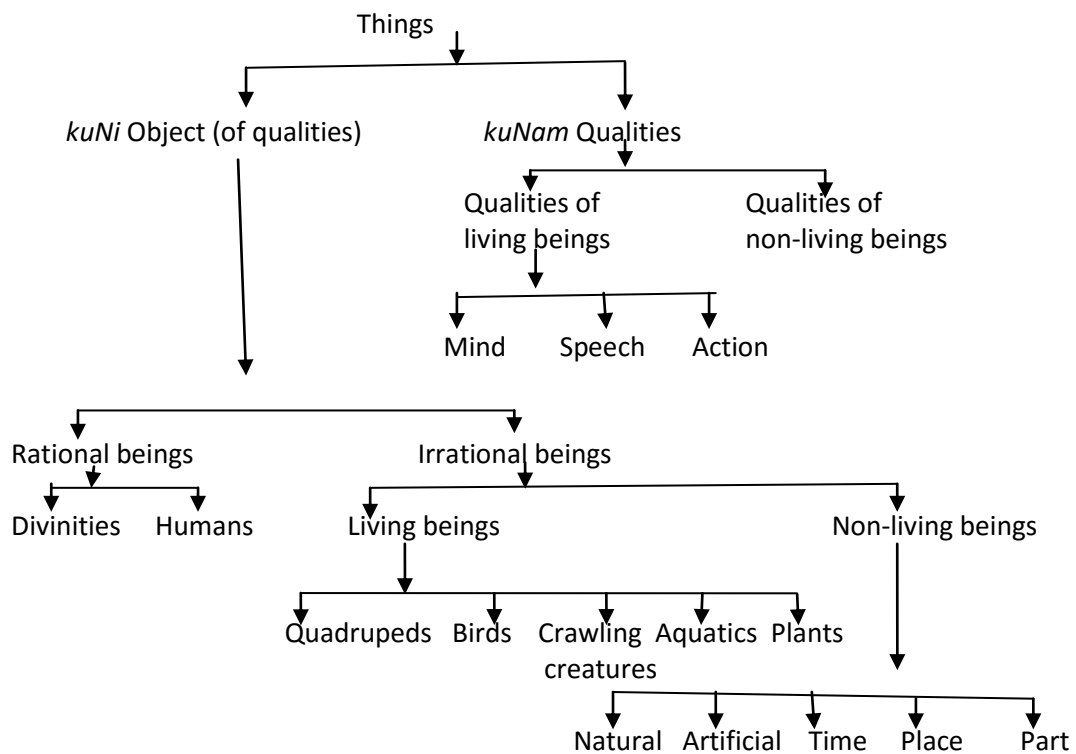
Things

*kuNi* Object (of qualities)

*kuNam* Qualities

Qualities of living beings

Qualities of non-living beings

Mind

Speech

Action

Rational beings

Irrational beings

Divinities

Humans

Living beings

Non-living beings

Quadrupeds

Birds

Crawling creatures

Aquatics

Plants

Natural

Artificial

Time

Place

Part